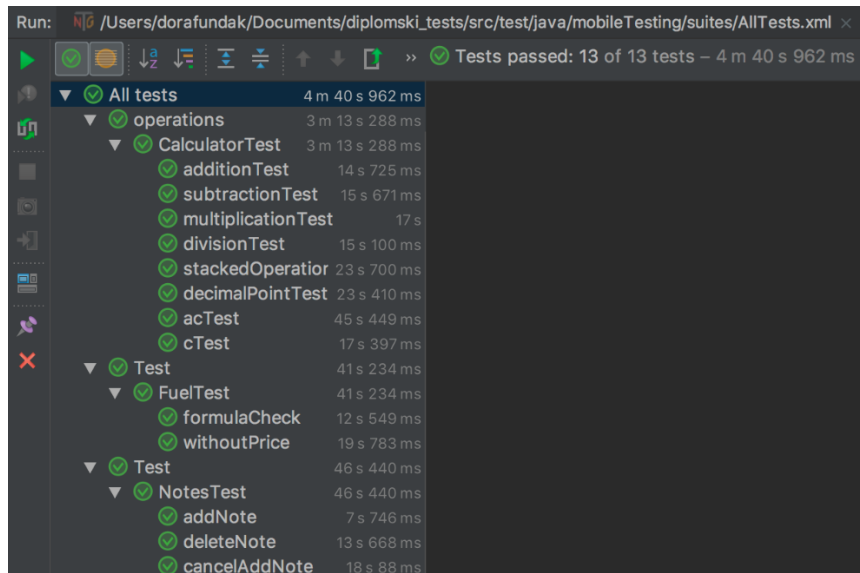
Run: NG /Users/dorafundak/Documents/diplomski_tests/src/test/java/mobileTesting/suites/AllTests.xml ×

» Tests passed: 13 of 13 tests – 4 m 40 s 962 ms

All tests 4 m 40 s 962 ms
operations 3 m 13 s 288 ms
CalculatorTest 3 m 13 s 288 ms
additionTest 14 s 725 ms
subtractionTest 15 s 671 ms
multiplicationTest 17 s
divisionTest 15 s 100 ms
stackedOperatior 23 s 700 ms
decimalPointTest 23 s 410 ms
acTest 45 s 449 ms
cTest 17 s 397 ms
Test 41 s 234 ms
FuelTest 41 s 234 ms
formulaCheck 12 s 549 ms
withoutPrice 19 s 783 ms
Test 46 s 440 ms
NotesTest 46 s 440 ms
addNote 7 s 746 ms
deleteNote 13 s 668 ms
cancelAddNote 18 s 88 ms